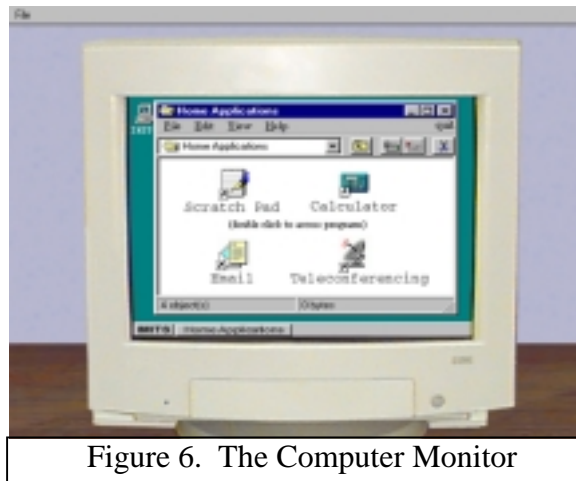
File

Home Applications

File Edit View Help

Home Applications

Scratch Pad

Calculator

(double click to access program)

Email

Teleconferencing

4 object(s)

0 bytes

MITS

Home Applications

Figure 6. The Computer Monitor